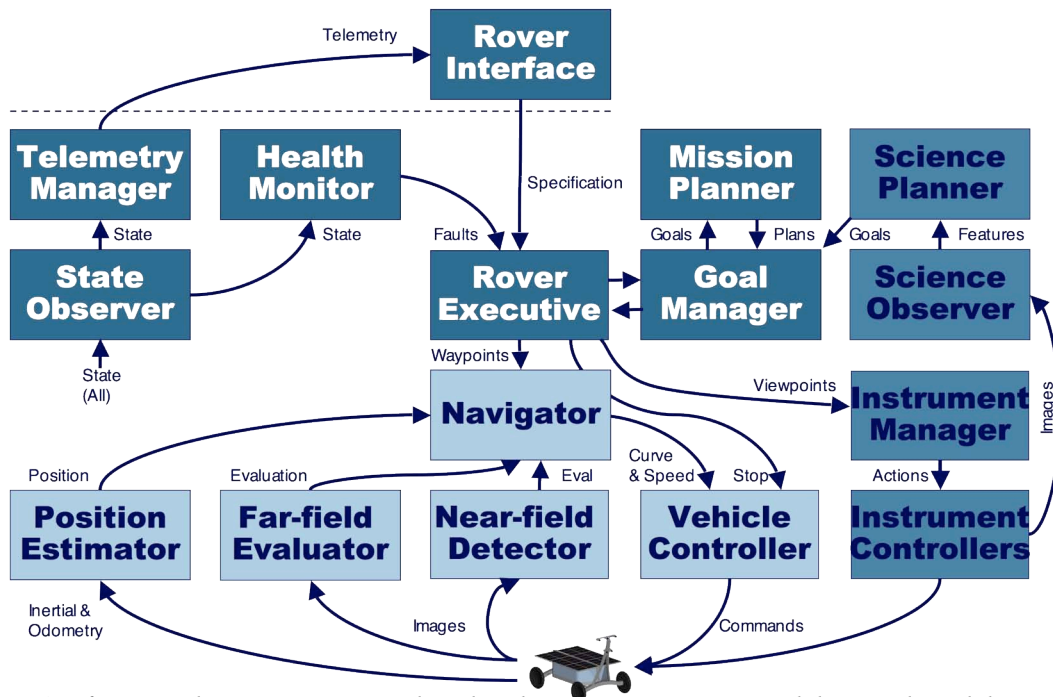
Telemetry

Rover Interface

Telemetry Manager

Health Monitor

Specification

Mission Planner

Science Planner

State

State

Faults

Goals

Plans

Goals

Features

State Observer

Rover Executive

Goal Manager

Science Observer

State (All)

Waypoints

Viewpoints

Images

Navigator

Instrument Manager

Position

Evaluation

Eval

Curve & Speed

Stop

Actions

Position Estimator

Far-field Evaluator

Near-field Detector

Vehicle Controller

Instrument Controllers

Inertial & Odometry

Images

Commands